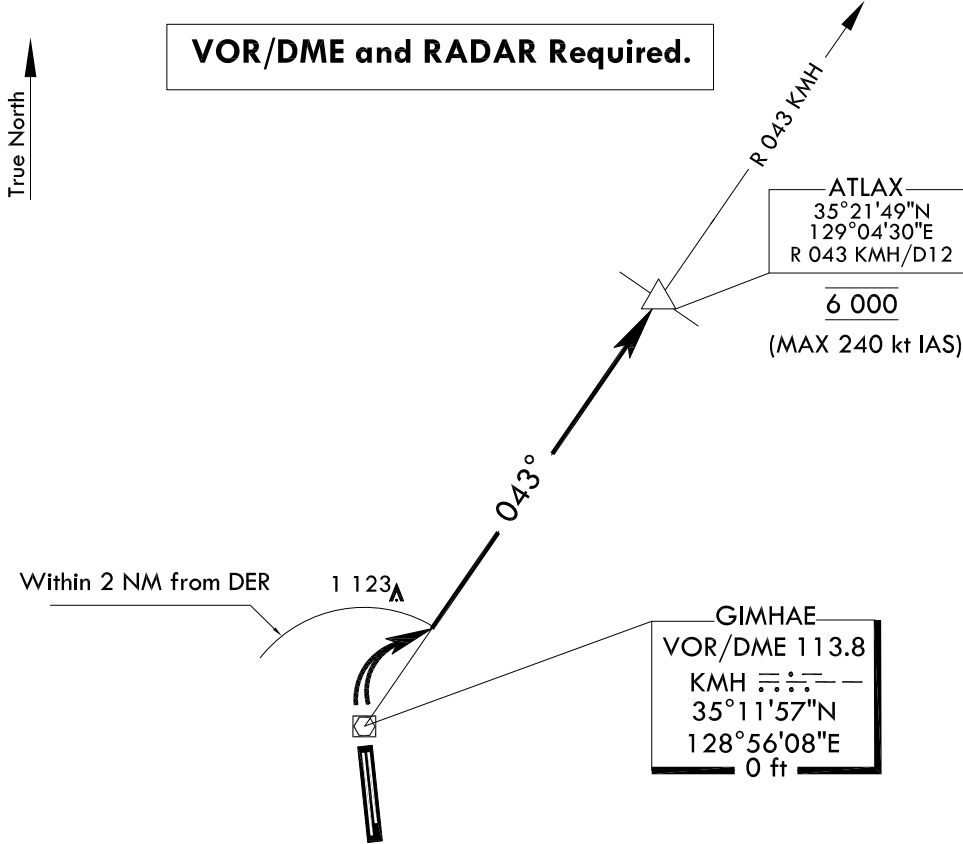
True North

VOR/DME and RADAR Required.

R 043 KMH

ATLAX
35°21'49"N
129°04'30"E
R 043 KMH/D12

6 000

(MAX 240 kt IAS)

043°

Within 2 NM from DER

1 123

GIMHAE
VOR/DME 113.8
KMH
35°11'57"N
128°56'08"E
0 ft